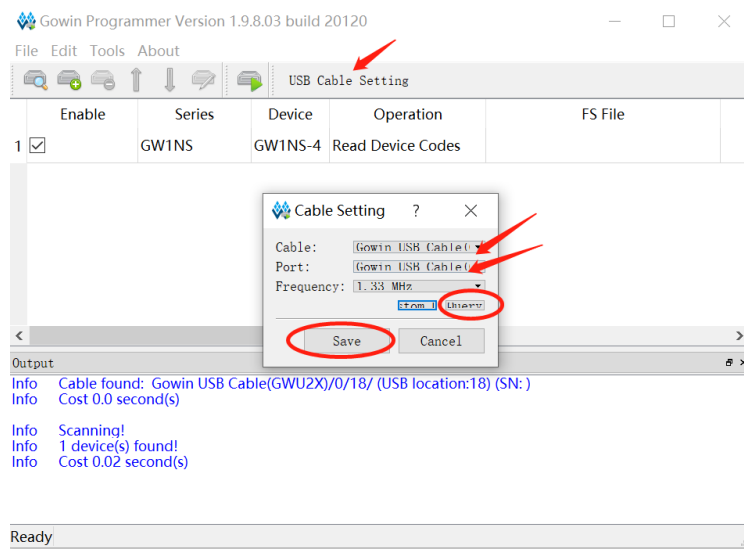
Gowin Programmer Version 1.9.8.03 build 20120

File Edit Tools About

USB Cable Setting

| | Enable | Series | Device | Operation | FS File |
|---|---|---|---|---|---|
| 1 | ☑ | GW1NS | GW1NS-4 | Read Device Codes | |

Cable Setting ? ✕

Cable: Gowin USB Cable(

Port: Gowin USB Cable(

Frequency: 1.33 MHz

stom I Query

Save Cancel

Output

Info Cable found: Gowin USB Cable(GWU2X)/0/18/ (USB location:18) (SN: )
Info Cost 0.0 second(s)

Info Scanning!
Info 1 device(s) found!
Info Cost 0.02 second(s)

Ready